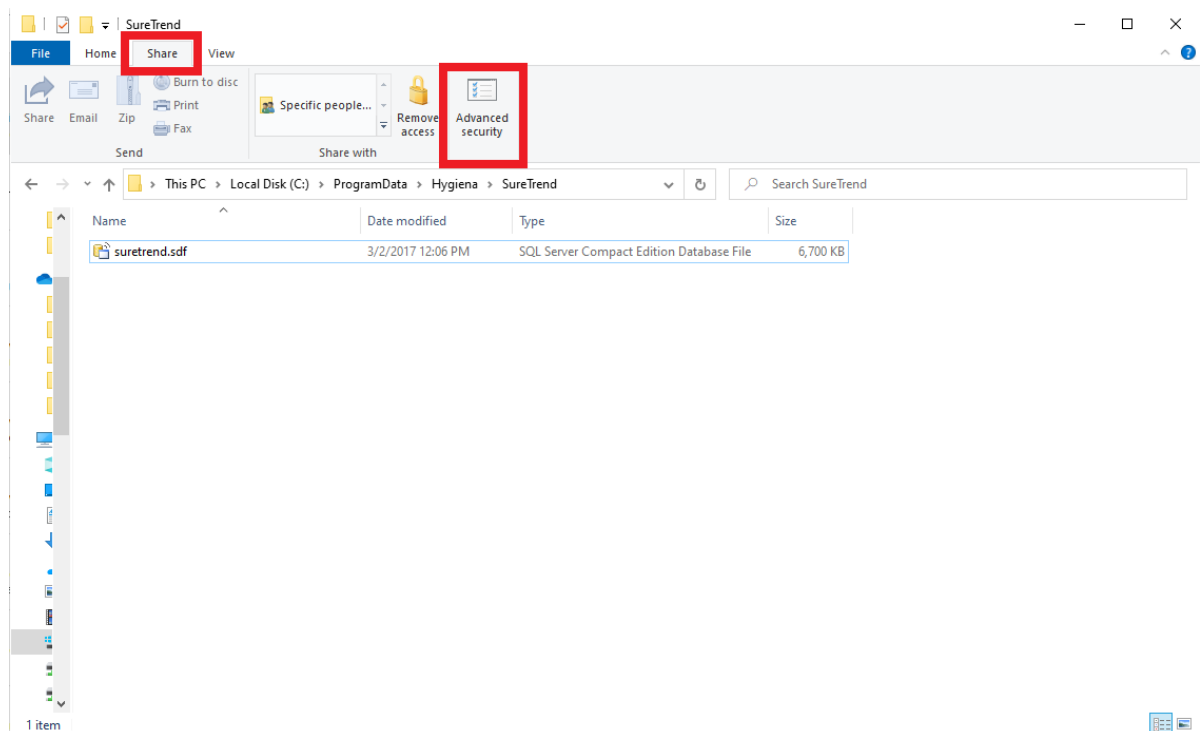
SureTrend

File Home Share View

Share Email Zip Burn to disc Print Fax

Send

Specific people...

Remove access

Advanced security

Share with

This PC > Local Disk (C:) > ProgramData > Hygiena > SureTrend

Search SureTrend

| Name | Date modified | Type | Size |
|---|---|---|---|
| suretrend.sdf | 3/2/2017 12:06 PM | SQL Server Compact Edition Database File | 6,700 KB |

1 item